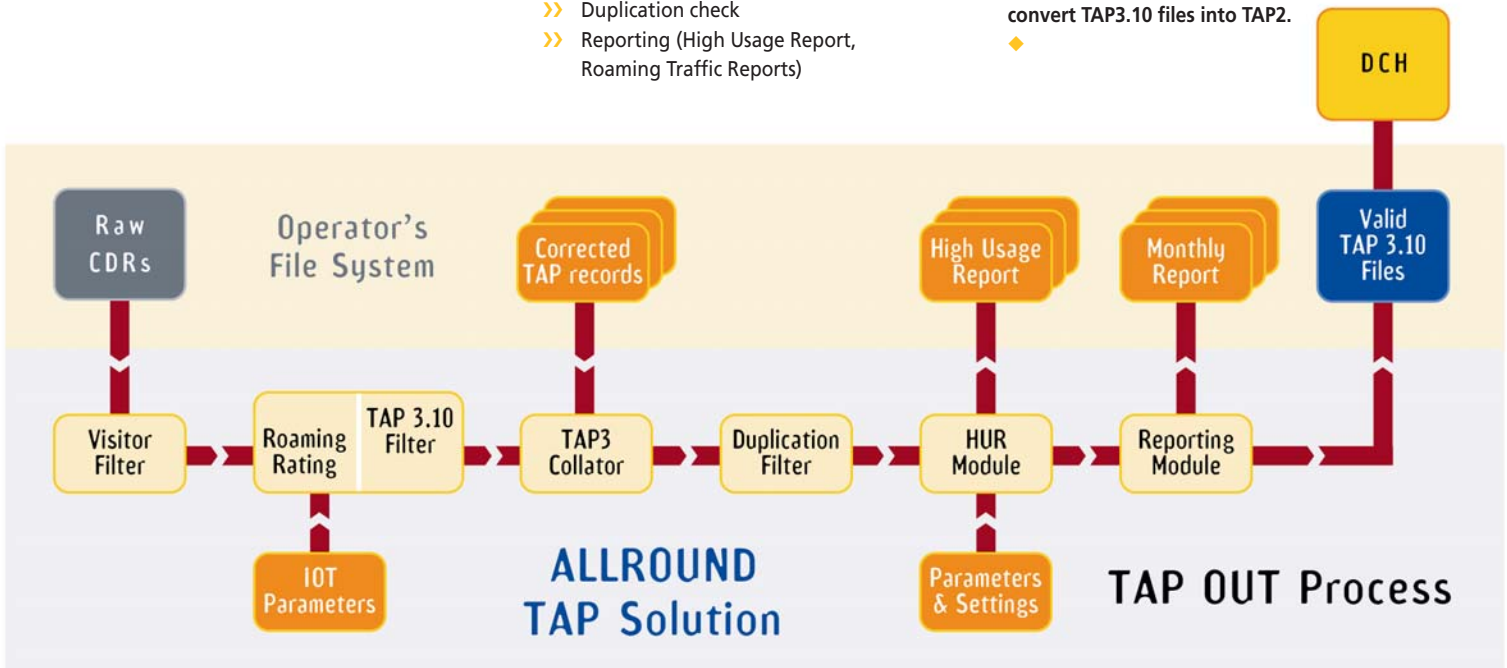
›› Duplication check
›› Reporting (High Usage Report, Roaming Traffic Reports)

convert TAP3.10 files into TAP2.
◆

DCH

Raw CDRs

Operator's File System

Corrected TAP records

High Usage Report

Monthly Report

Valid TAP 3.10 Files

Visitor Filter

Roaming Rating

TAP 3.10 Filter

TAP3 Collator

Duplication Filter

HUR Module

Reporting Module

IOT Parameters

ALLROUND TAP Solution

Parameters & Settings

TAP OUT Process